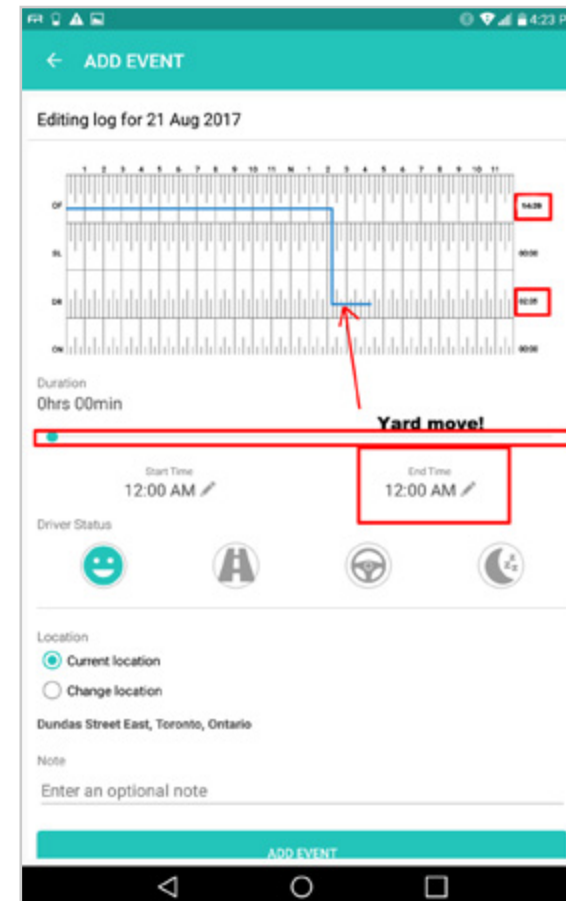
4:23 P

← ADD EVENT

Editing log for 21 Aug 2017

1 2 3 4 5 6 7 8 9 10 11 N 1 2 3 4 5 6 7 8 9 10 11

OF
SL
DR
ON

14:29
00:00
02:31
00:00

Duration
0hrs 00min

Yard move!

Start Time
12:00 AM

End Time
12:00 AM

Driver Status

Location
Current location
Change location

Dundas Street East, Toronto, Ontario

Note
Enter an optional note

ADD EVENT